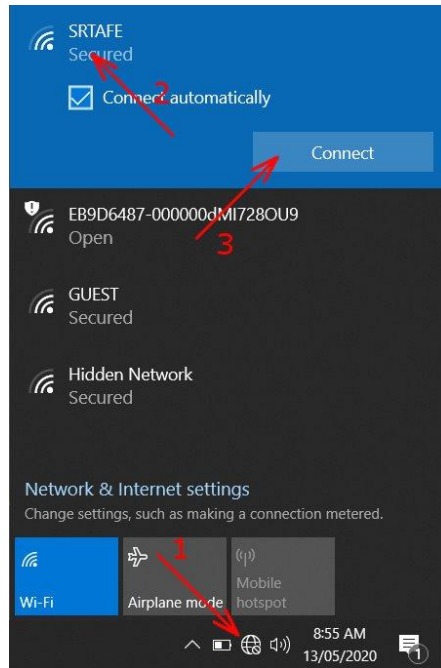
SRTAFE
Secured

Connect automatically

2

Connect

EB9D6487-000000dMI728OU9
Open

3

GUEST
Secured

Hidden Network
Secured

Network & Internet settings
Change settings, such as making a connection metered.

Wi-Fi

Airplane mode

1

Mobile hotspot

8:55 AM
13/05/2020

1